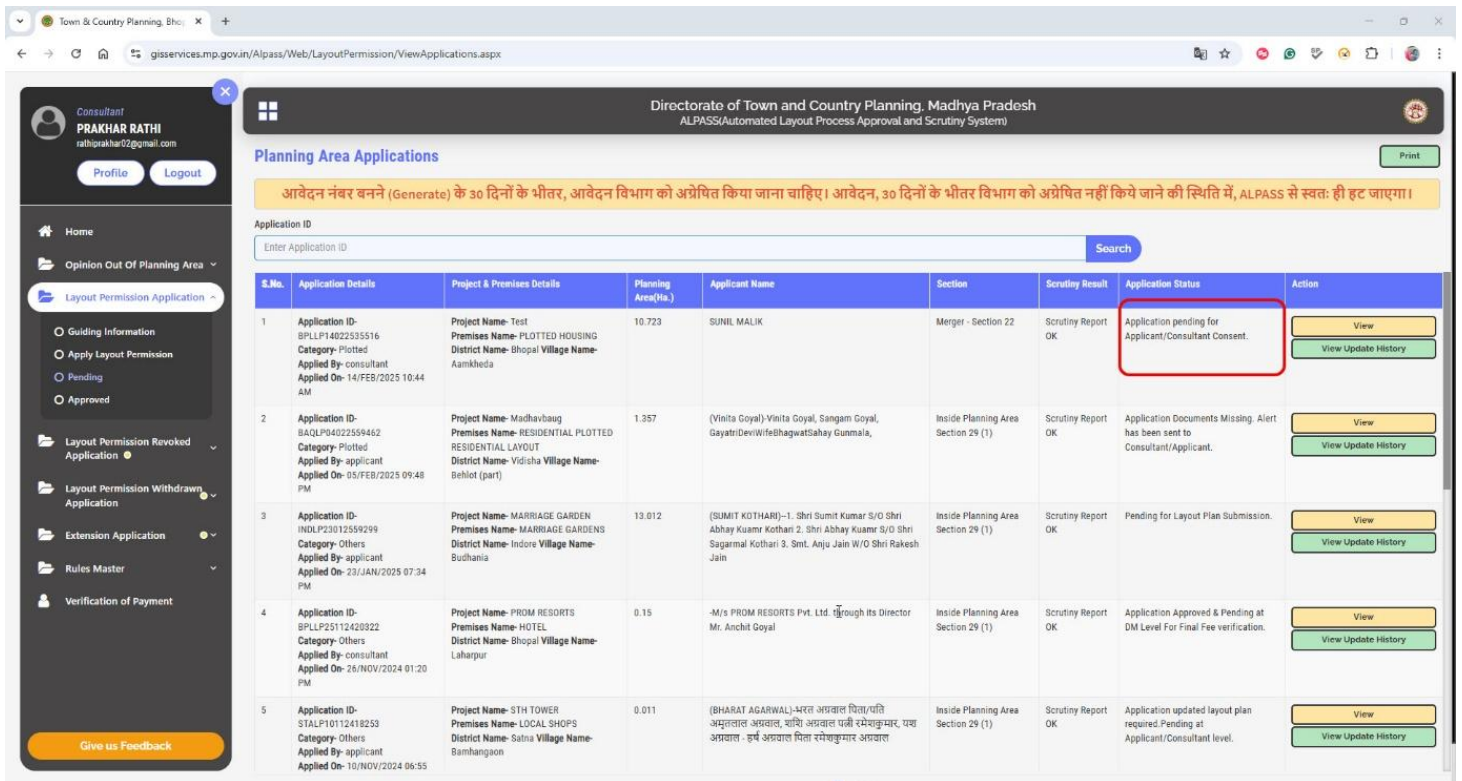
Town & Country Planning, Bho ×

gisservices.mp.gov.in/Alpass/Web/LayoutPermission/ViewApplications.aspx

Consultant
PRAKHAR RATHI
rathiprakhar02@gmail.com

Profile Logout

Home
Opinion Out Of Planning Area
Layout Permission Application
Guiding Information
Apply Layout Permission
Pending
Approved
Layout Permission Revoked Application
Layout Permission Withdrawn Application
Extension Application
Rules Master
Verification of Payment

Give us Feedback

Directorate of Town and Country Planning, Madhya Pradesh
ALPASS(Automated Layout Process Approval and Scrutiny System)

Planning Area Applications

Print

आवेदन नंबर बनने (Generate) के 30 दिनों के भीतर, आवेदन विभाग को अग्रेषित किया जाना चाहिए। आवेदन, 30 दिनों के भीतर विभाग को अग्रेषित नहीं किये जाने की स्थिति में, ALPASS से स्वत: ही हट जाएगा।

Application ID
Enter Application ID
Search

| S.No. | Application Details | Project & Premises Details | Planning Area(Ha.) | Applicant Name | Section | Scrutiny Result | Application Status | Action |
|---|---|---|---|---|---|---|---|---|
| 1 | Application ID- BPLLP14022535516 Category- Plotted Applied By- consultant Applied On- 14/FEB/2025 10:44 AM | Project Name- Test Premises Name- PLOTTED HOUSING District Name- Bhopal Village Name- Aamkheda | 10.723 | SUNIL MALIK | Merger - Section 22 | Scrutiny Report OK | Application pending for Applicant/Consultant Consent. | View View Update History |
| 2 | Application ID- BAQLP04022559462 Category- Plotted Applied By- applicant Applied On- 05/FEB/2025 09:48 PM | Project Name- Madhavbaug Premises Name- RESIDENTIAL PLOTTED RESIDENTIAL LAYOUT District Name- Vidisha Village Name- Behlot (part) | 1.357 | (Vinita Goyal)-Vinita Goyal, Sangam Goyal, GayatriDeviWifeBhagwatSahay Gunmala, | Inside Planning Area Section 29 (1) | Scrutiny Report OK | Application Documents Missing. Alert has been sent to Consultant/Applicant. | View View Update History |
| 3 | Application ID- INDLP23012559299 Category- Others Applied By- applicant Applied On- 23/JAN/2025 07:34 PM | Project Name- MARRIAGE GARDEN Premises Name- MARRIAGE GARDENS District Name- Indore Village Name- Budhania | 13.012 | (SUMIT KOTHARI)--1. Shri Sumit Kumar S/O Shri Abhay Kuamr Kothari 2. Shri Abhay Kuamr S/O Shri Sagarmal Kothari 3. Smt. Anju Jain W/O Shri Rakesh Jain | Inside Planning Area Section 29 (1) | Scrutiny Report OK | Pending for Layout Plan Submission. | View View Update History |
| 4 | Application ID- BPLLP25112420322 Category- Others Applied By- consultant Applied On- 26/NOV/2024 01:20 PM | Project Name- PROM RESORTS Premises Name- HOTEL District Name- Bhopal Village Name- Laharpur | 0.15 | -M/s PROM RESORTS Pvt. Ltd. through its Director Mr. Anchit Goyal | Inside Planning Area Section 29 (1) | Scrutiny Report OK | Application Approved & Pending at DM Level For Final Fee verification. | View View Update History |
| 5 | Application ID- STALP10112418253 Category- Others Applied By- applicant Applied On- 10/NOV/2024 06:55 | Project Name- STH TOWER Premises Name- LOCAL SHOPS District Name- Satna Village Name- Bamhangaon | 0.011 | (BHARAT AGARWAL)-भरत अग्रवाल पिता/पति अमृतलाल अग्रवाल, शशि अग्रवाल पत्नी रमेशकुमार, यश अग्रवाल - हर्ष अग्रवाल पिता रमेशकुमार अग्रवाल | Inside Planning Area Section 29 (1) | Scrutiny Report OK | Application updated layout plan required.Pending at Applicant/Consultant level. | View View Update History |